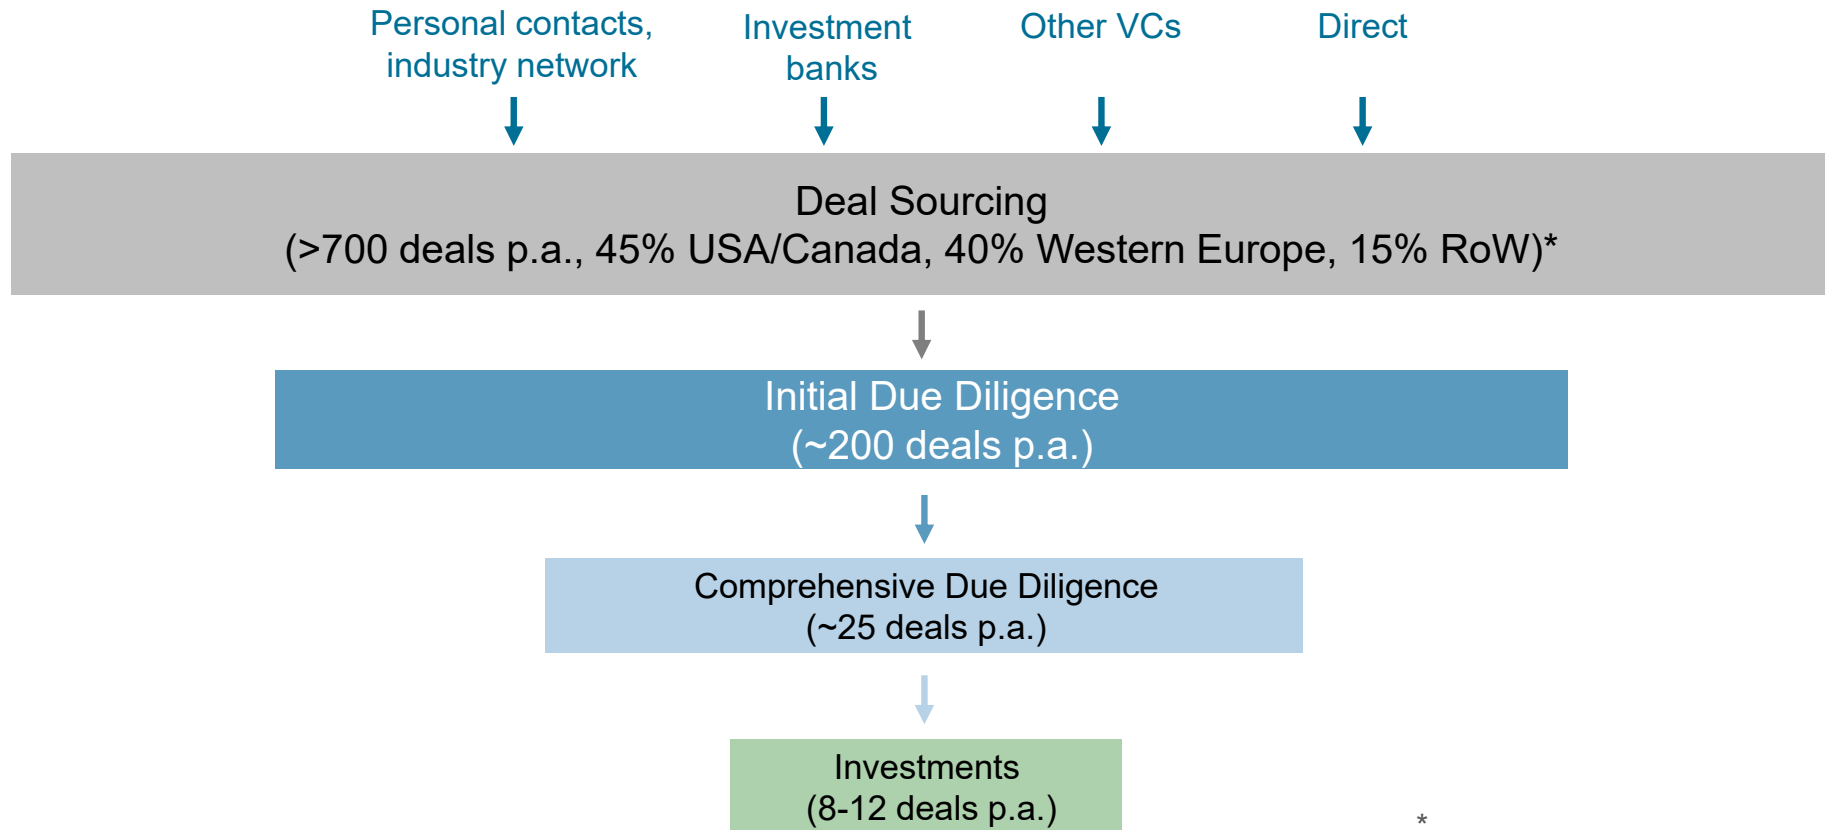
Personal contacts, industry network

Investment banks

Other VCs

Direct

Deal Sourcing
(>700 deals p.a., 45% USA/Canada, 40% Western Europe, 15% RoW)*

Initial Due Diligence
(~200 deals p.a.)

Comprehensive Due Diligence
(~25 deals p.a.)

Investments
(8-12 deals p.a.)

*